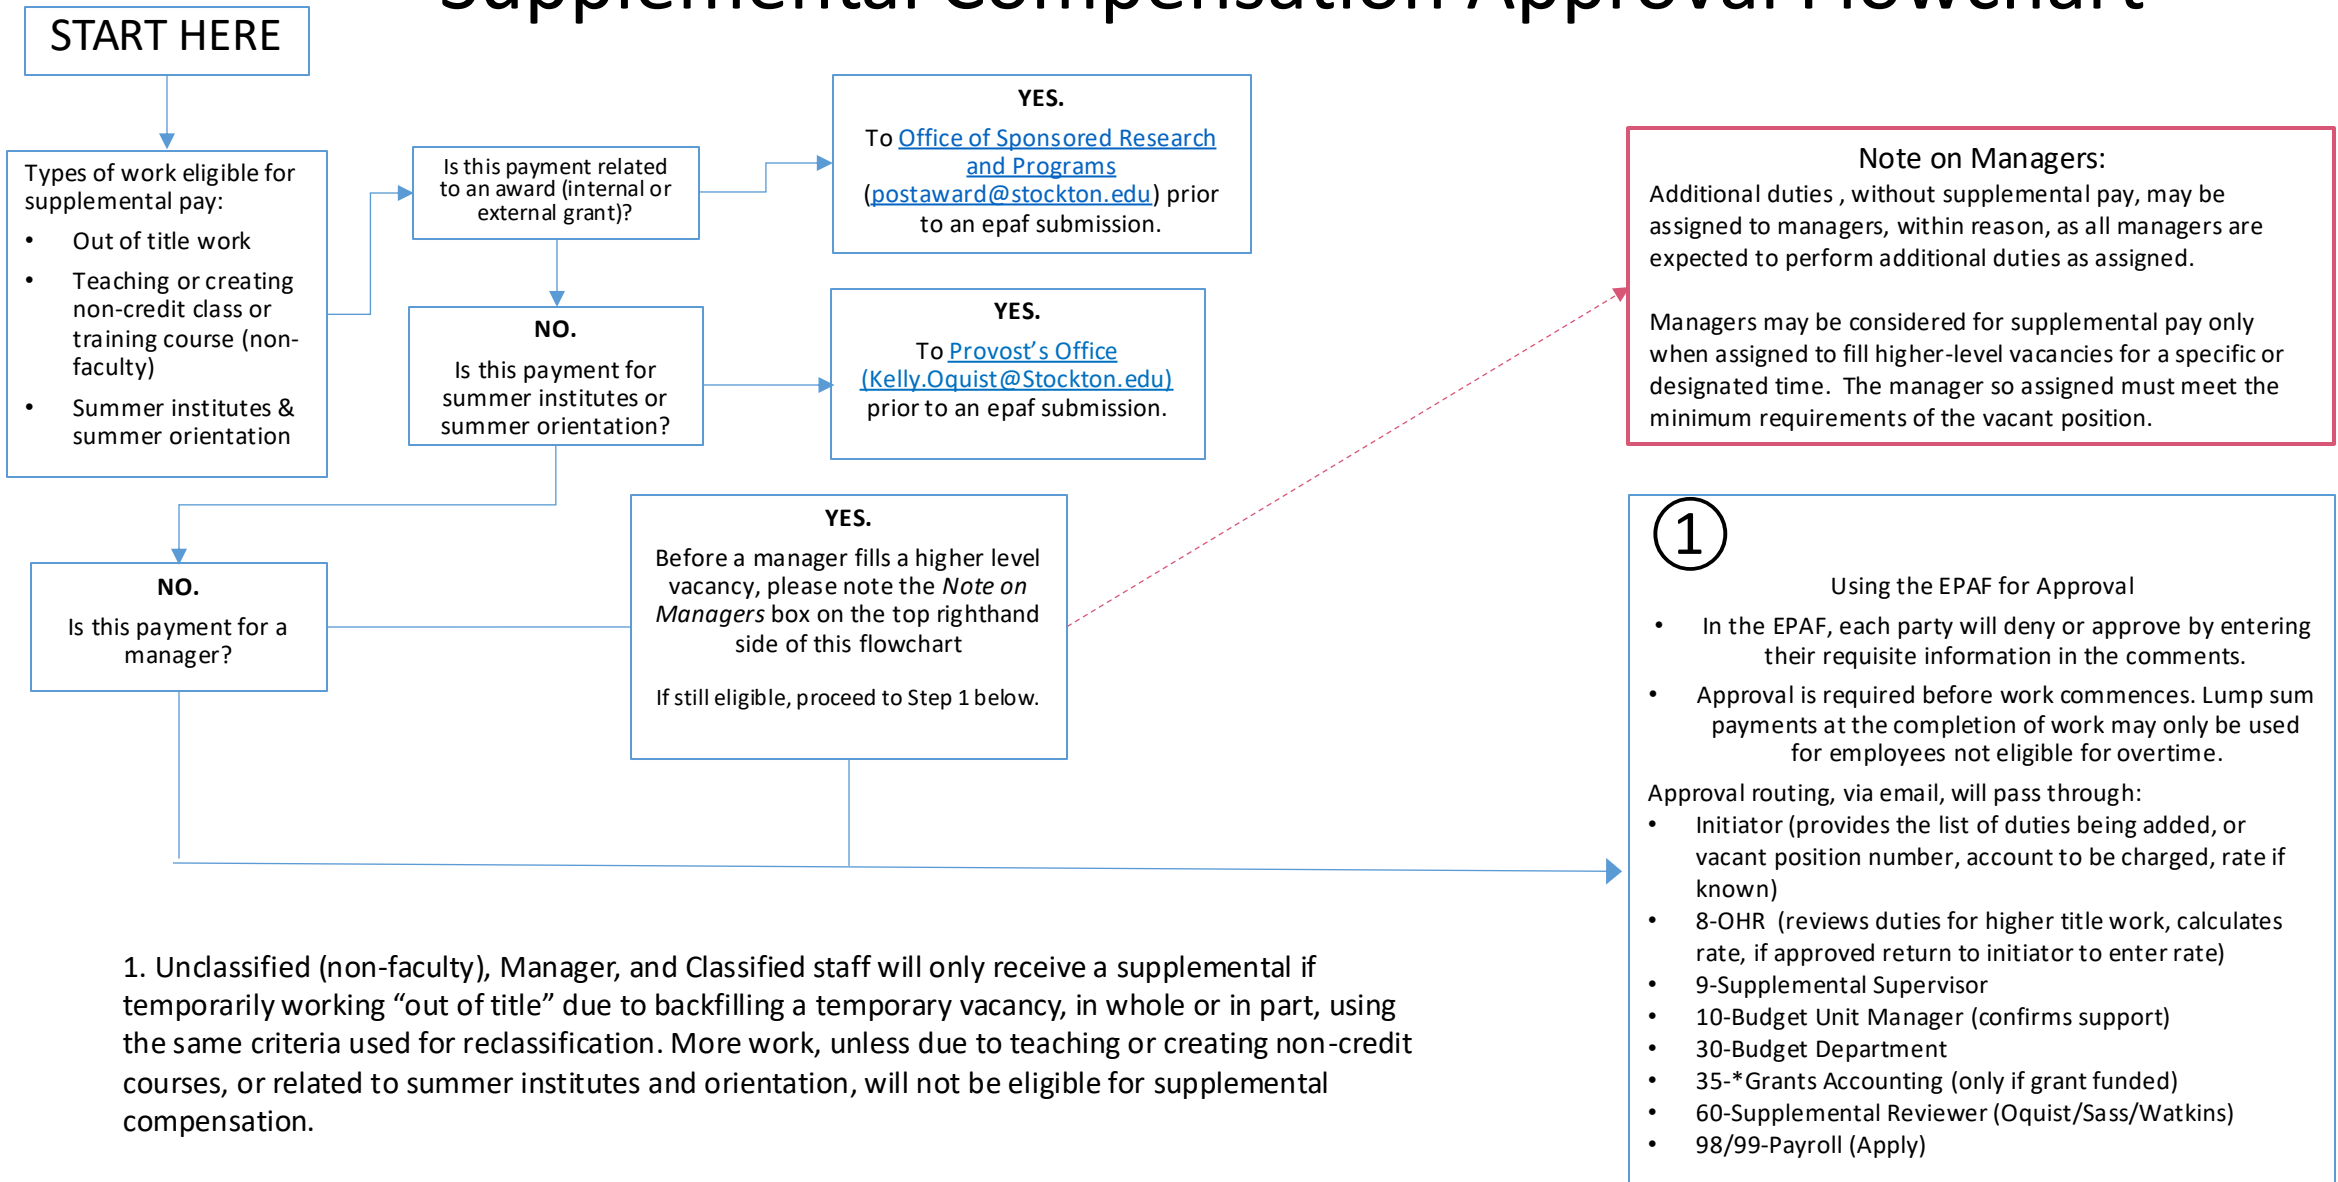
START HERE

Types of work eligible for supplemental pay:
• Out of title work
• Teaching or creating non-credit class or training course (non-faculty)
• Summer institutes & summer orientation

Is this payment related to an award (internal or external grant)?

YES.
To Office of Sponsored Research and Programs (postaward@stockton.edu) prior to an epaf submission.

NO.
Is this payment for summer institutes or summer orientation?

YES.
To Provost's Office (Kelly.Oquist@Stockton.edu) prior to an epaf submission.

NO.
Is this payment for a manager?

YES.
Before a manager fills a higher level vacancy, please note the *Note on Managers* box on the top righthand side of this flowchart

If still eligible, proceed to Step 1 below.

Note on Managers:
Additional duties , without supplemental pay, may be assigned to managers, within reason, as all managers are expected to perform additional duties as assigned.

Managers may be considered for supplemental pay only when assigned to fill higher-level vacancies for a specific or designated time. The manager so assigned must meet the minimum requirements of the vacant position.

1

Using the EPAF for Approval
• In the EPAF, each party will deny or approve by entering their requisite information in the comments.
• Approval is required before work commences. Lump sum payments at the completion of work may only be used for employees not eligible for overtime.

Approval routing, via email, will pass through:
• Initiator (provides the list of duties being added, or vacant position number, account to be charged, rate if known)
• 8-OHR (reviews duties for higher title work, calculates rate, if approved return to initiator to enter rate)
• 9-Supplemental Supervisor
• 10-Budget Unit Manager (confirms support)
• 30-Budget Department
• 35-*Grants Accounting (only if grant funded)
• 60-Supplemental Reviewer (Oquist/Sass/Watkins)
• 98/99-Payroll (Apply)

1. Unclassified (non-faculty), Manager, and Classified staff will only receive a supplemental if temporarily working "out of title" due to backfilling a temporary vacancy, in whole or in part, using the same criteria used for reclassification. More work, unless due to teaching or creating non-credit courses, or related to summer institutes and orientation, will not be eligible for supplemental compensation.